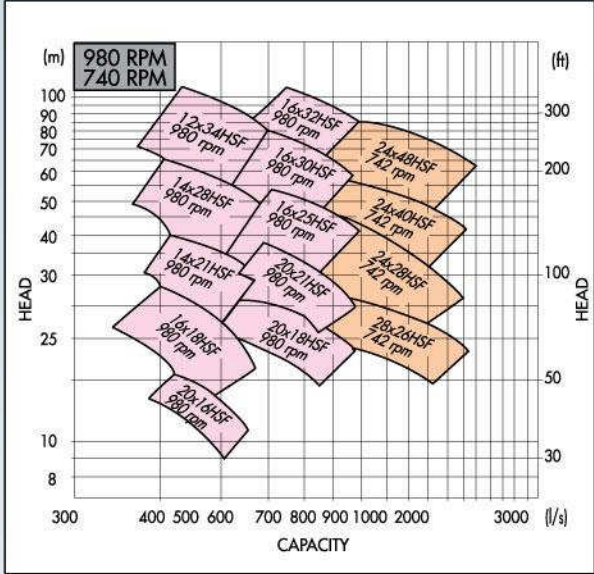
(m)
980 RPM
740 RPM
(ft)
100
90
80
70
60
50
40
30
25
10
8
300
200
100
50
30
HEAD
HEAD
12x34HSF
980 rpm
16x32HSF
980 rpm
16x30HSF
980 rpm
24x48HSF
742 rpm
14x28HSF
980 rpm
16x25HSF
980 rpm
24x40HSF
742 rpm
14x21HSF
980 rpm
20x21HSF
980 rpm
24x28HSF
742 rpm
16x18HSF
980 rpm
20x18HSF
980 rpm
28x26HSF
742 rpm
20x16HSF
980 rpm
300
400
500
600
700
800
900
1000
2000
3000
(l/s)
CAPACITY